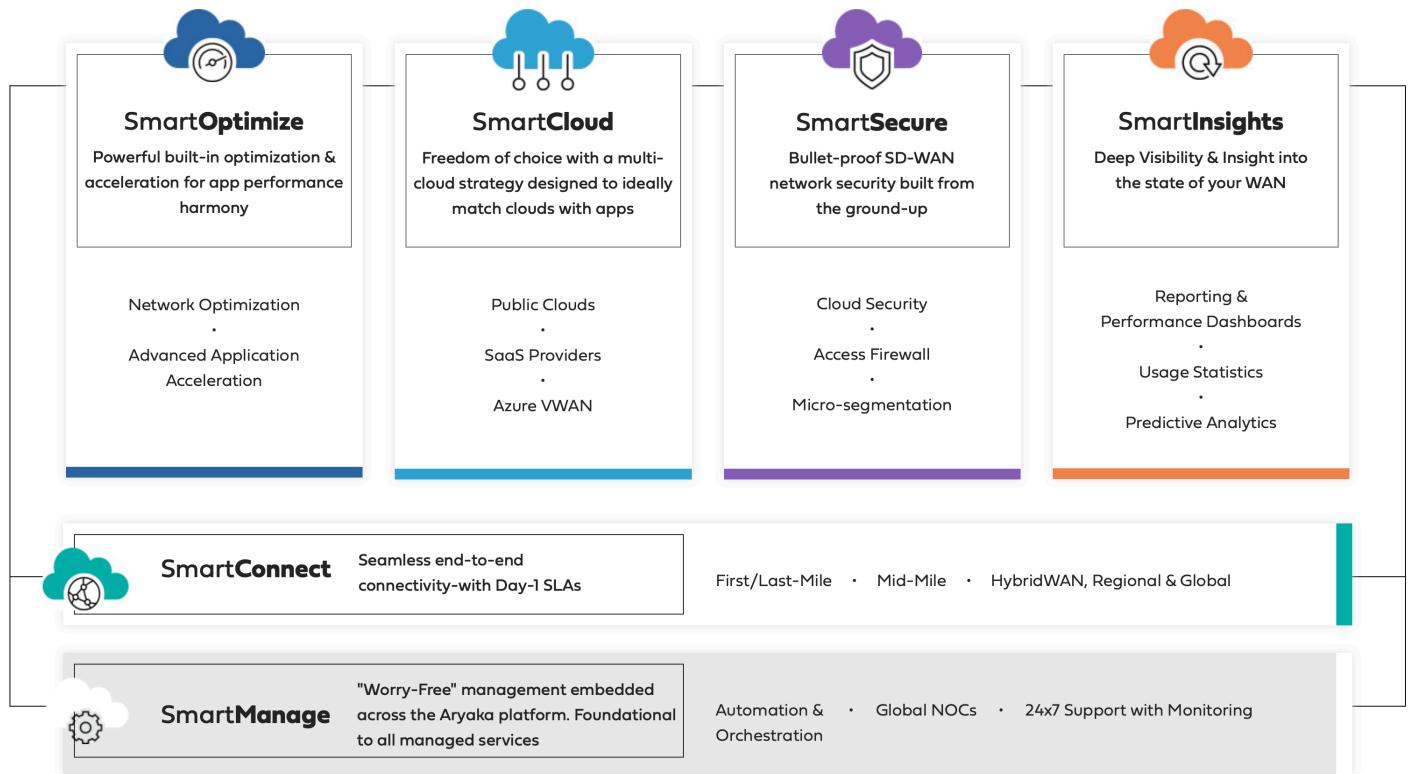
SmartOptimize
Powerful built-in optimization & acceleration for app performance harmony

Network Optimization
•
Advanced Application Acceleration

SmartCloud
Freedom of choice with a multi-cloud strategy designed to ideally match clouds with apps

Public Clouds
•
SaaS Providers
•
Azure VWAN

SmartSecure
Bullet-proof SD-WAN network security built from the ground-up

Cloud Security
•
Access Firewall
•
Micro-segmentation

SmartInsights
Deep Visibility & Insight into the state of your WAN

Reporting & Performance Dashboards
•
Usage Statistics
•
Predictive Analytics

SmartConnect
Seamless end-to-end connectivity-with Day-1 SLAs

First/Last-Mile • Mid-Mile • HybridWAN, Regional & Global

SmartManage
"Worry-Free" management embedded across the Aryaka platform. Foundational to all managed services

Automation & Orchestration • Global NOCs • 24x7 Support with Monitoring